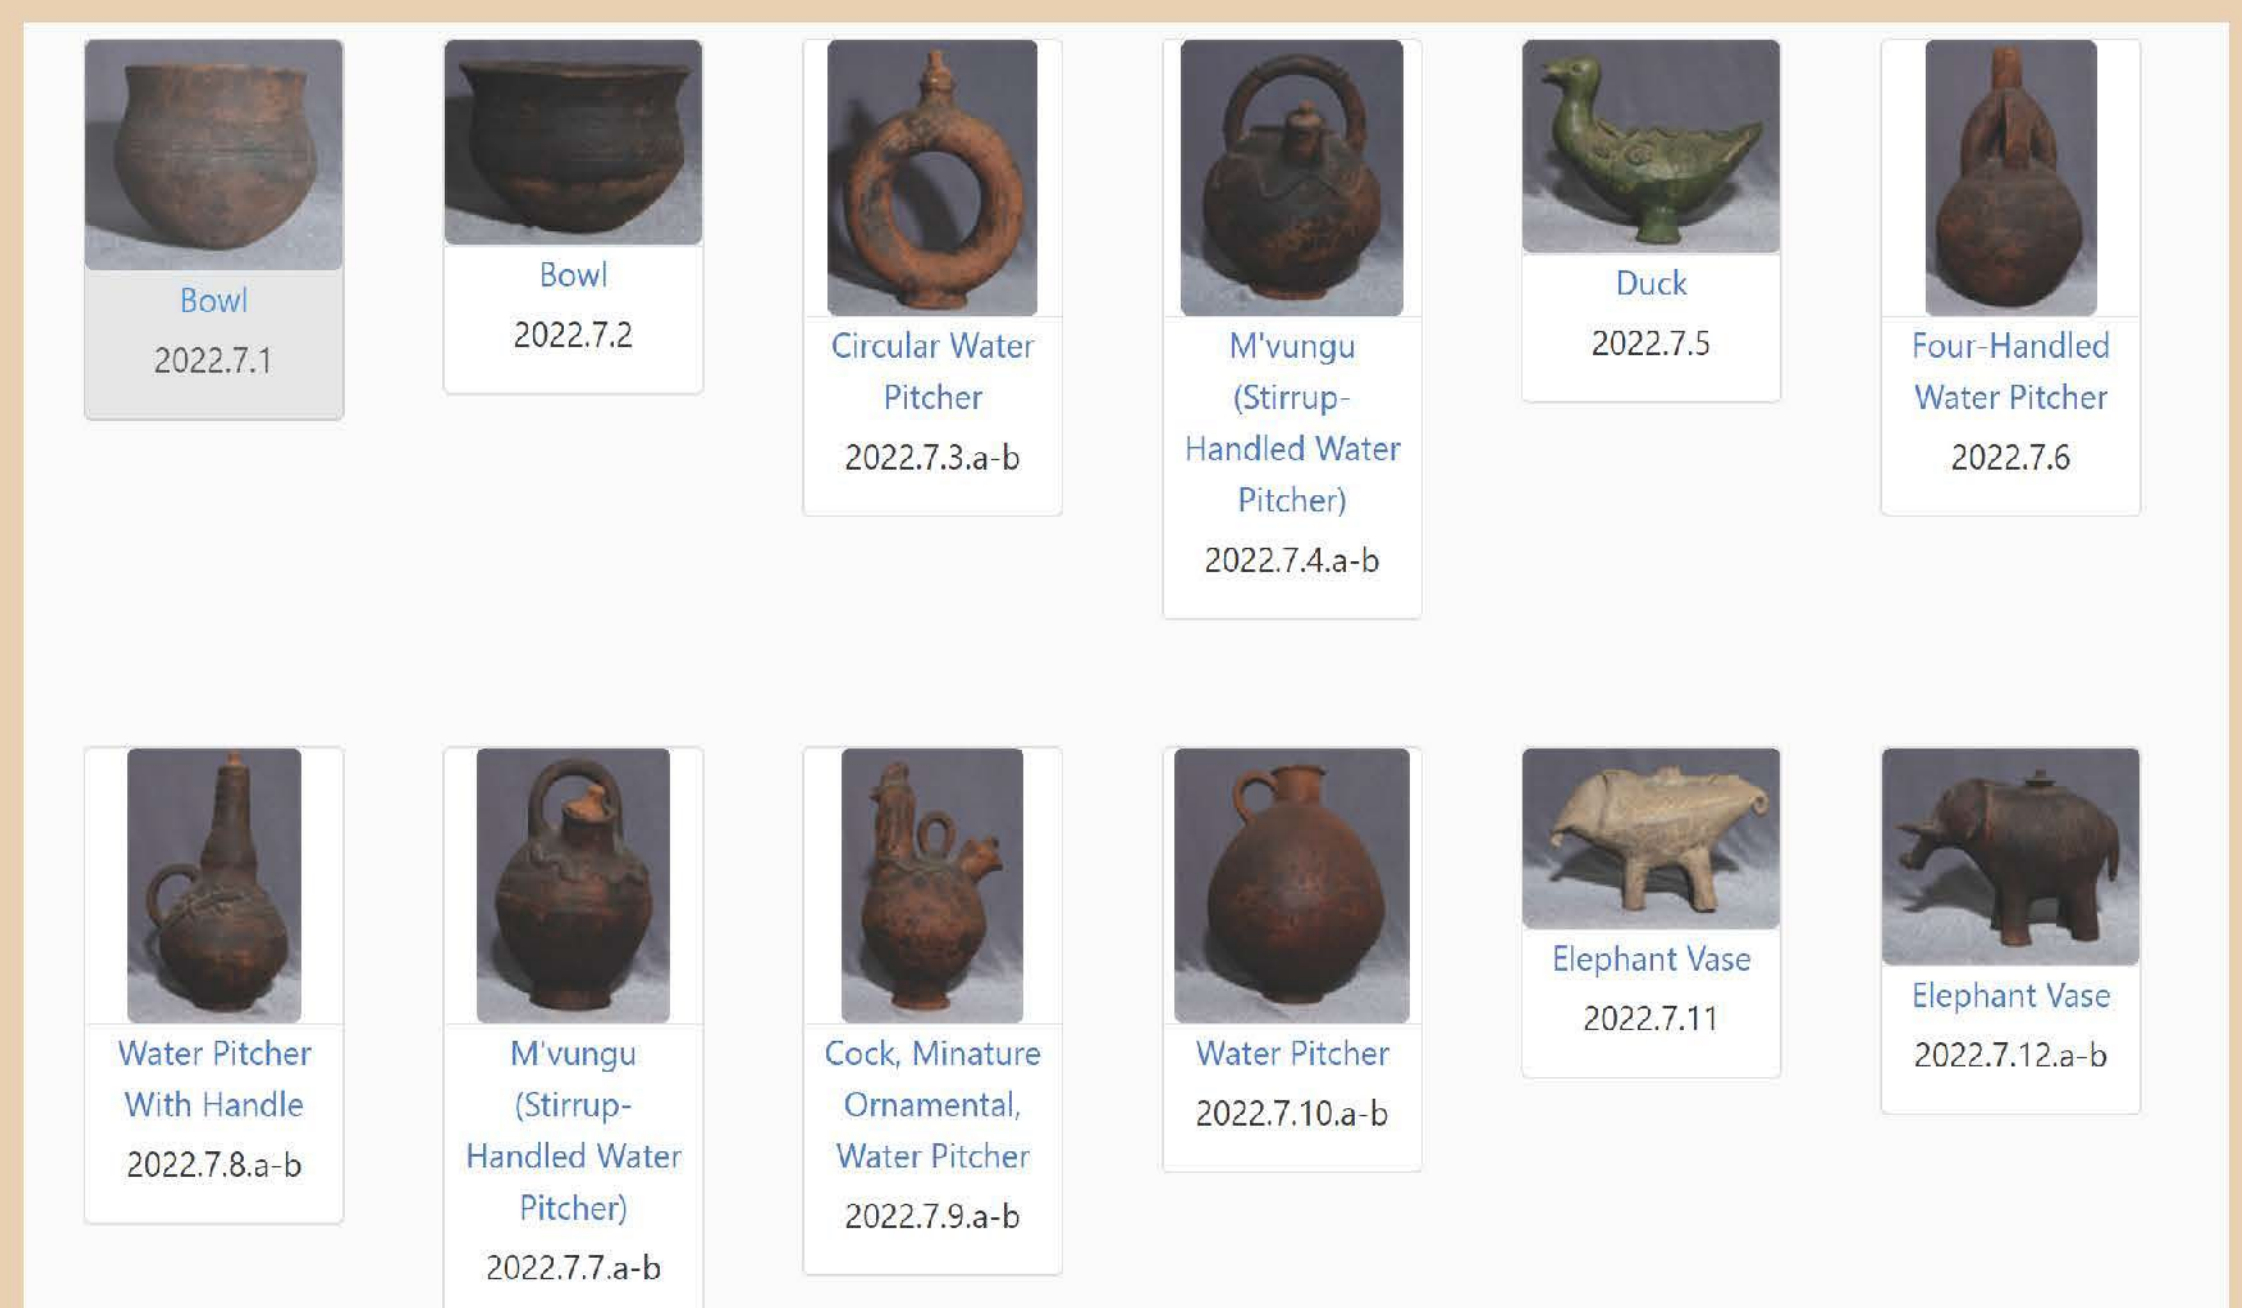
Bowl
2022.7.1

Bowl
2022.7.2

Circular Water Pitcher
2022.7.3.a-b

M'vungu (Stirrup-Handled Water Pitcher)
2022.7.4.a-b

Duck
2022.7.5

Four-Handled Water Pitcher
2022.7.6

Water Pitcher With Handle
2022.7.8.a-b

M'vungu (Stirrup-Handled Water Pitcher)
2022.7.7.a-b

Cock, Minature Ornamental, Water Pitcher
2022.7.9.a-b

Water Pitcher
2022.7.10.a-b

Elephant Vase
2022.7.11

Elephant Vase
2022.7.12.a-b